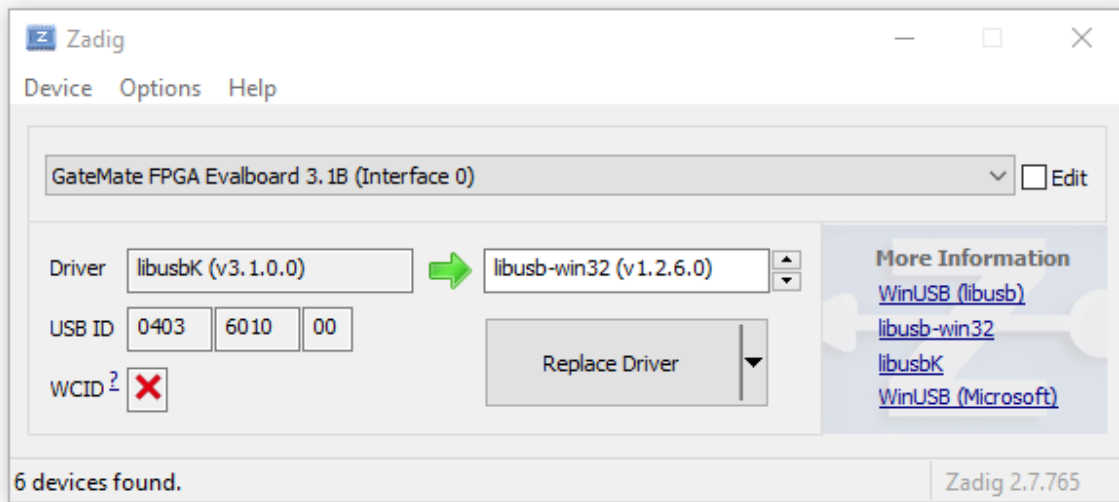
Zadig

Device Options Help

GateMate FPGA Evalboard 3.1B (Interface 0)

Edit

Driver libusbK (v3.1.0.0) libusb-win32 (v1.2.6.0)

USB ID 0403 6010 00

WCID ?

Replace Driver

More Information
WinUSB (libusb)
libusb-win32
libusbK
WinUSB (Microsoft)

6 devices found.

Zadig 2.7.765